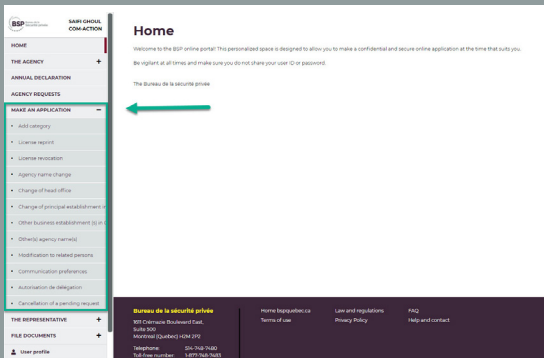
BSP Bureau de la sécurité privée

SAIFI GHOUL COM-ACTION

HOME

THE AGENCY +

ANNUAL DECLARATION

AGENCY REQUESTS

MAKE AN APPLICATION −

• Add category

• License reprint

• License revocation

• Agency name change

• Change of head office

• Change of principal establishment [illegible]

• Other business establishment (s) in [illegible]

• Other(s) agency name(s)

• Modification to related persons

• Communication preferences

• Autorisation de délégation

• Cancellation of a pending request

THE REPRESENTATIVE +

FILE DOCUMENTS +

User profile

Home

Welcome to the BSP online portal! This personalized space is designed to allow you to make a confidential and secure online application at the time that suits you.

Be vigilant at all times and make sure you do not share your user ID or password.

The Bureau de la securité privée

Bureau de la sécurité privée

1611 Crémazie Boulevard East, Suite 500
Montréal (Quebec) H2M 2P2

Telephone: 514-748-7480
Toll-free number: 1-877-748-7483

Home bspquebec.ca
Terms of use

Law and regulations
Privacy Policy

FAQ
Help and contact